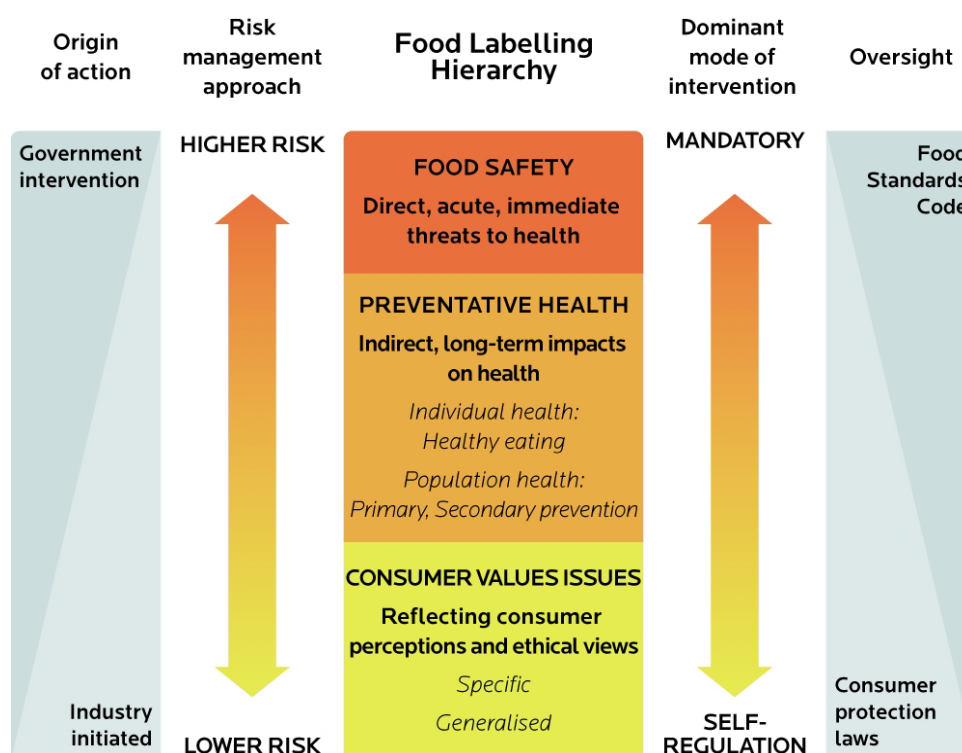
Origin of action

Risk management approach

Food Labelling Hierarchy

Dominant mode of intervention

Oversight

Government intervention

HIGHER RISK

FOOD SAFETY

Direct, acute, immediate threats to health

MANDATORY

Food Standards Code

PREVENTATIVE HEALTH

Indirect, long-term impacts on health

Individual health: Healthy eating

Population health: Primary, Secondary prevention

CONSUMER VALUES ISSUES

Reflecting consumer perceptions and ethical views

Specific

Generalised

Industry initiated

LOWER RISK

SELF-REGULATION

Consumer protection laws